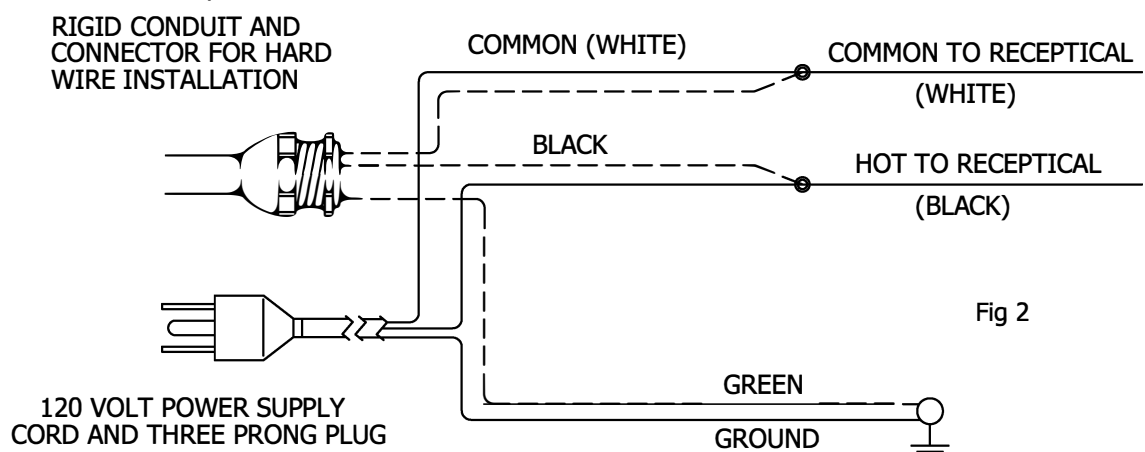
RIGID CONDUIT AND CONNECTOR FOR HARD WIRE INSTALLATION

COMMON (WHITE)

COMMON TO RECEPTICAL

(WHITE)

BLACK

HOT TO RECEPTICAL

(BLACK)

Fig 2

GREEN

GROUND

120 VOLT POWER SUPPLY CORD AND THREE PRONG PLUG